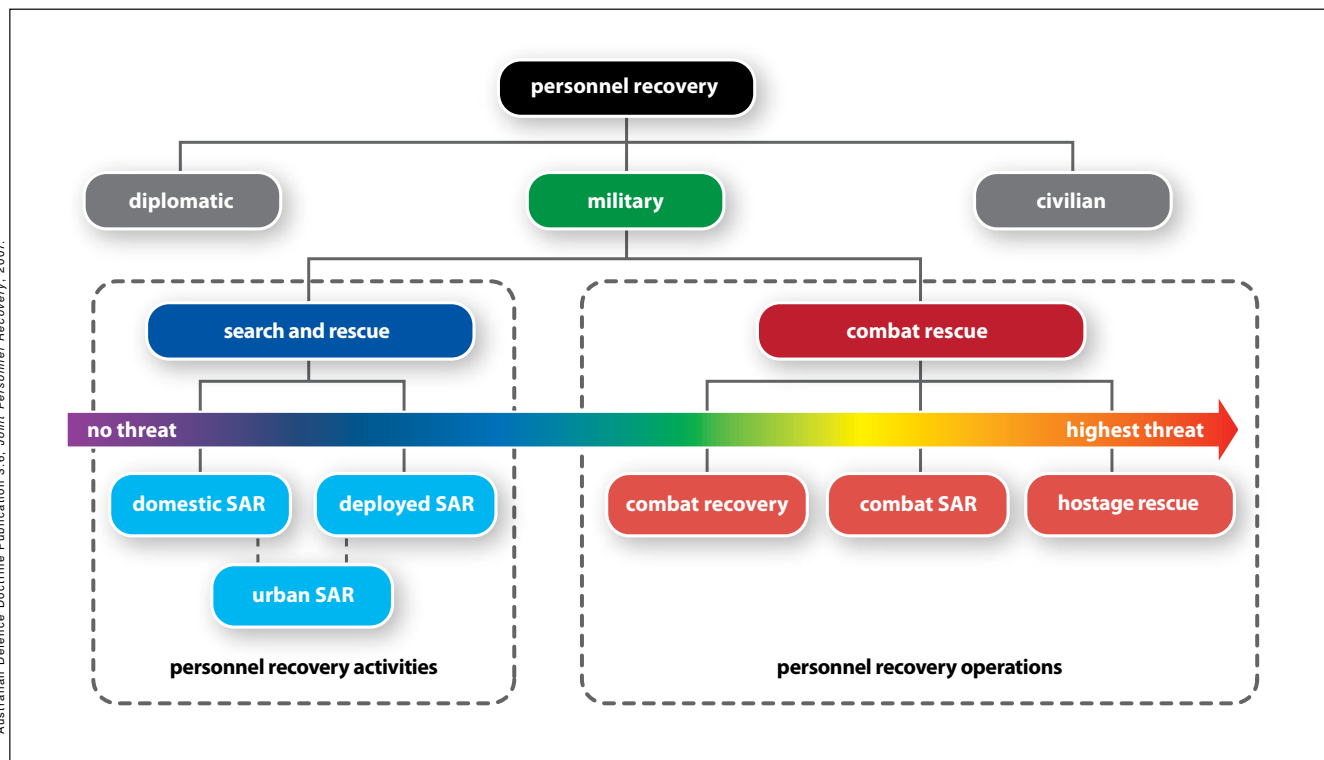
Australian Defence Doctrine Publication 3.0, Joint Personnel Recovery, 2007.

personnel recovery

diplomatic

military

civilian

search and rescue

combat rescue

no threat

highest threat

domestic SAR

deployed SAR

urban SAR

combat recovery

combat SAR

hostage rescue

personnel recovery activities

personnel recovery operations